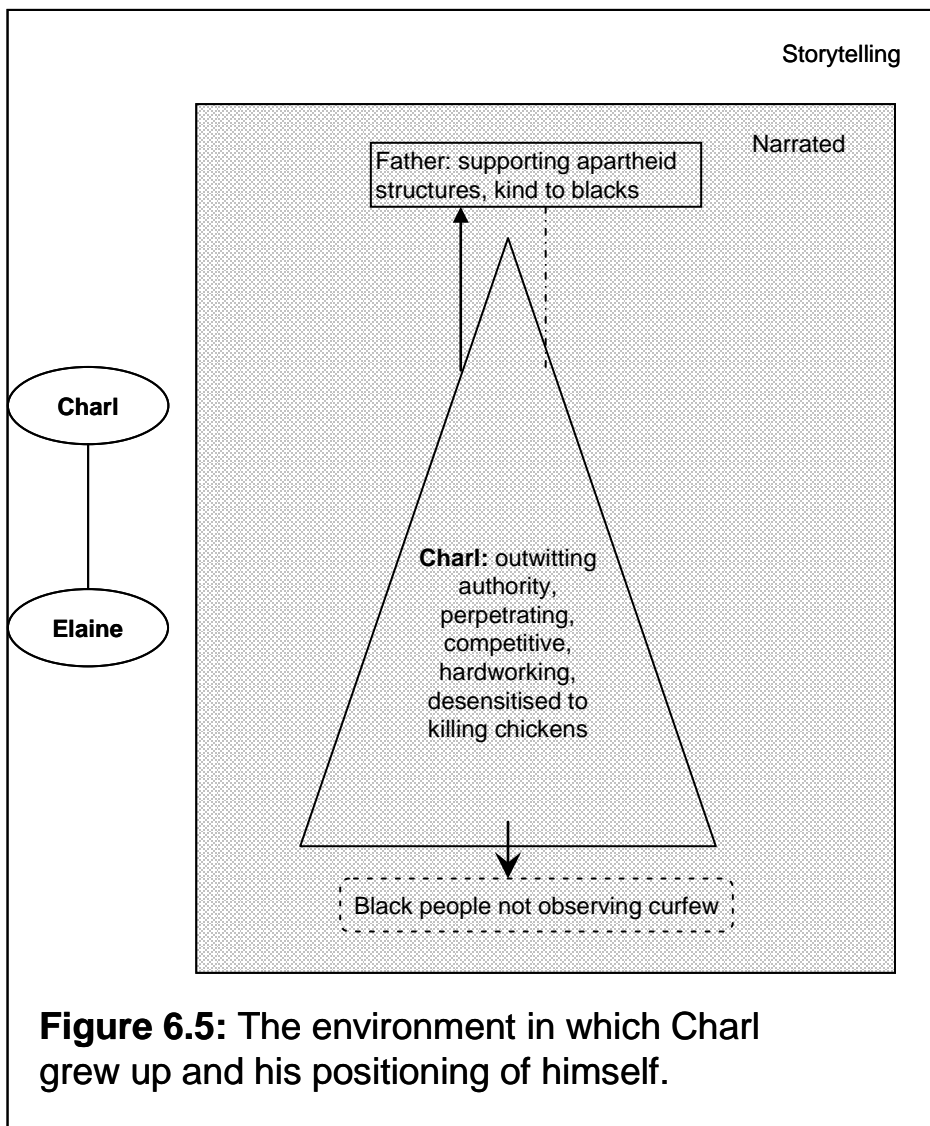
Storytelling

Narrated

Father: supporting apartheid structures, kind to blacks

Charl

Elaine

**Charl:** outwitting authority, perpetrating, competitive, hardworking, desensitised to killing chickens

Black people not observing curfew

**Figure 6.5:** The environment in which Charl grew up and his positioning of himself.